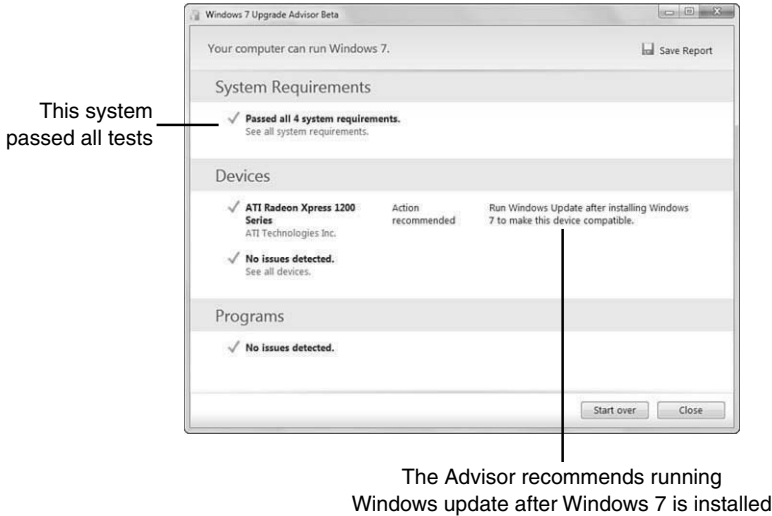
Windows 7 Upgrade Advisor Beta

Your computer can run Windows 7.

Save Report

System Requirements

This system passed all tests

Passed all 4 system requirements.
See all system requirements.

Devices

ATI Radeon Xpress 1200 Series
ATI Technologies Inc.

Action recommended

Run Windows Update after installing Windows 7 to make this device compatible.

No issues detected.
See all devices.

Programs

No issues detected.

Start over

Close

The Advisor recommends running Windows update after Windows 7 is installed